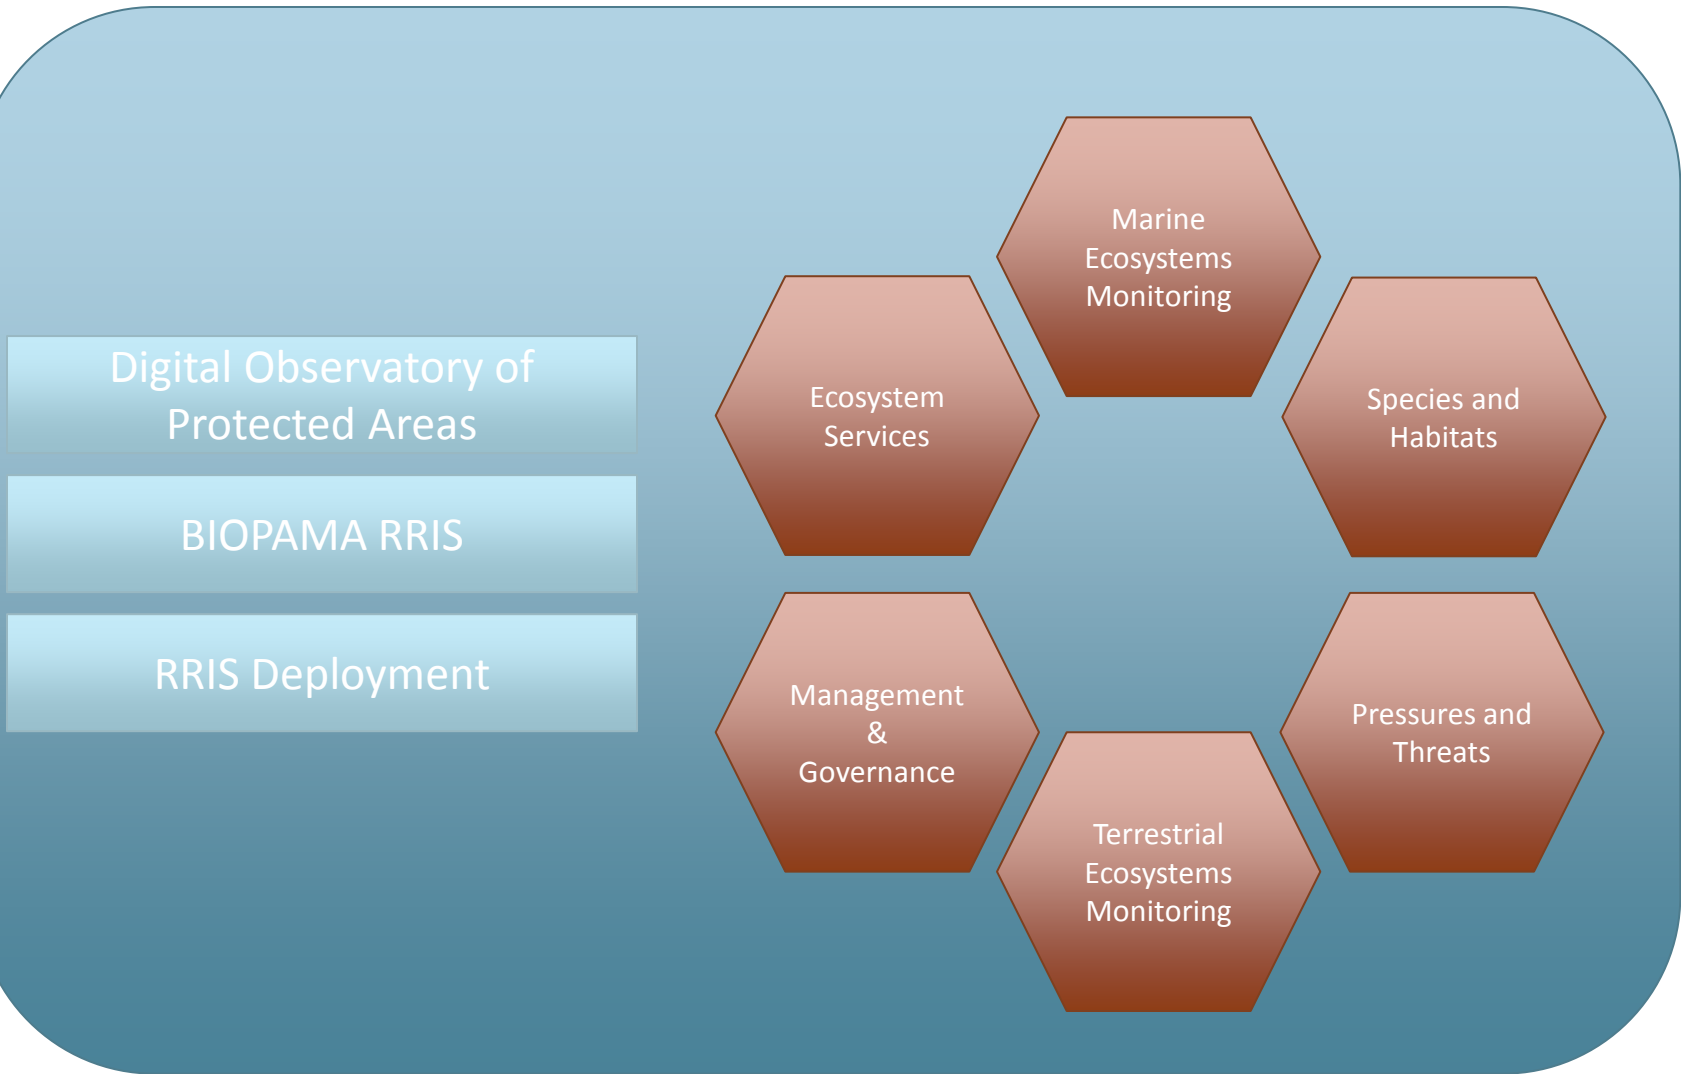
Digital Observatory of Protected Areas

BIOPAMA RRIS

RRIS Deployment

Marine Ecosystems Monitoring

Ecosystem Services

Species and Habitats

Management & Governance

Pressures and Threats

Terrestrial Ecosystems Monitoring